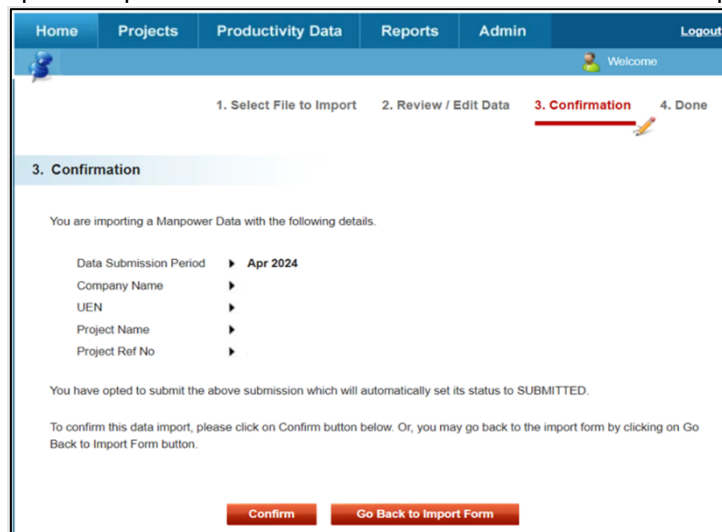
Home Projects Productivity Data Reports Admin Logout

Welcome

1. Select File to Import 2. Review / Edit Data 3. Confirmation 4. Done

3. Confirmation

You are importing a Manpower Data with the following details.

Data Submission Period ▸ Apr 2024
Company Name ▸
UEN ▸
Project Name ▸
Project Ref No ▸

You have opted to submit the above submission which will automatically set its status to SUBMITTED.

To confirm this data import, please click on Confirm button below. Or, you may go back to the import form by clicking on Go Back to Import Form button.

Confirm Go Back to Import Form